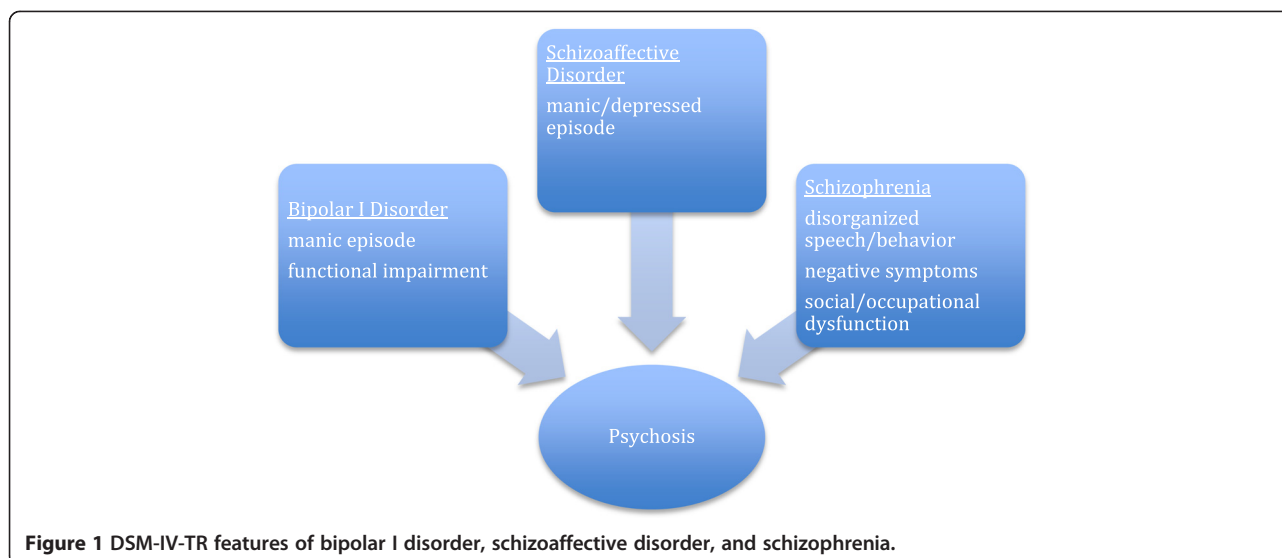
Schizoaffective Disorder
manic/depressed episode

Bipolar I Disorder
manic episode
functional impairment

Schizophrenia
disorganized speech/behavior
negative symptoms
social/occupational dysfunction

Psychosis

**Figure 1 DSM-IV-TR features of bipolar I disorder, schizoaffective disorder, and schizophrenia.**